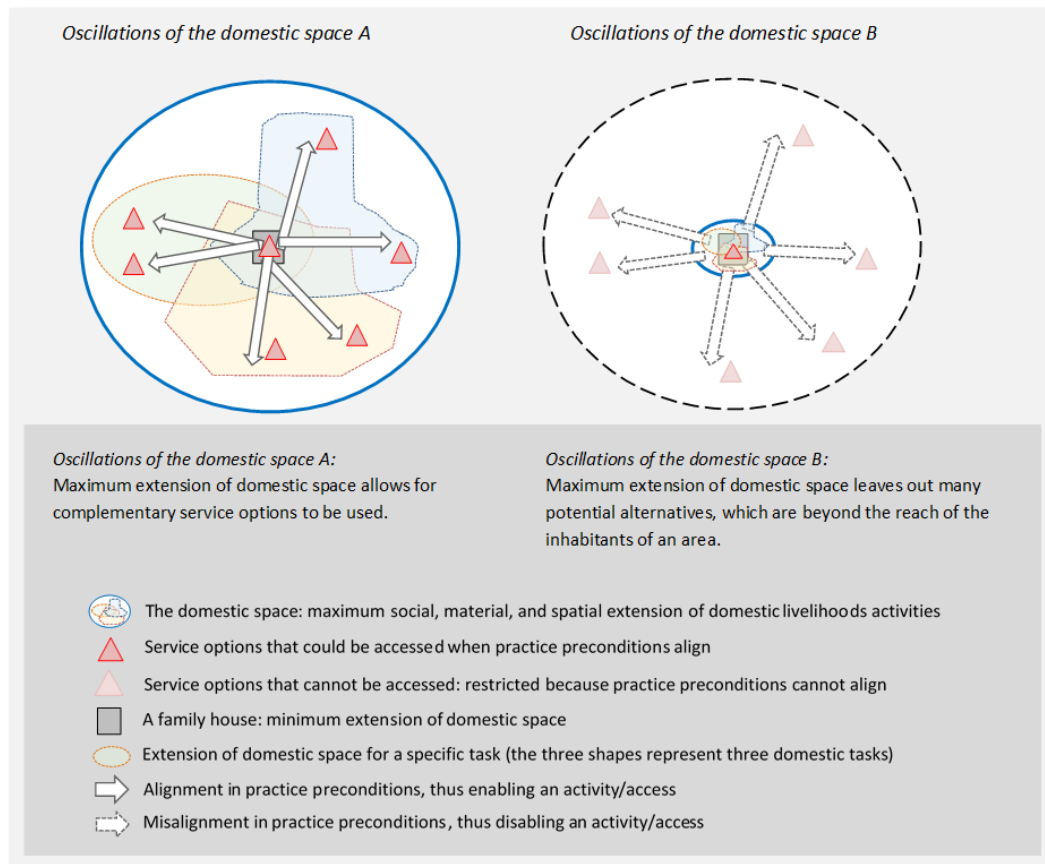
Oscillations of the domestic space A

Oscillations of the domestic space B

Oscillations of the domestic space A:
Maximum extension of domestic space allows for complementary service options to be used.

Oscillations of the domestic space B:
Maximum extension of domestic space leaves out many potential alternatives, which are beyond the reach of the inhabitants of an area.

The domestic space: maximum social, material, and spatial extension of domestic livelihoods activities

Service options that could be accessed when practice preconditions align

Service options that cannot be accessed: restricted because practice preconditions cannot align

A family house: minimum extension of domestic space

Extension of domestic space for a specific task (the three shapes represent three domestic tasks)

Alignment in practice preconditions, thus enabling an activity/access

Misalignment in practice preconditions, thus disabling an activity/access